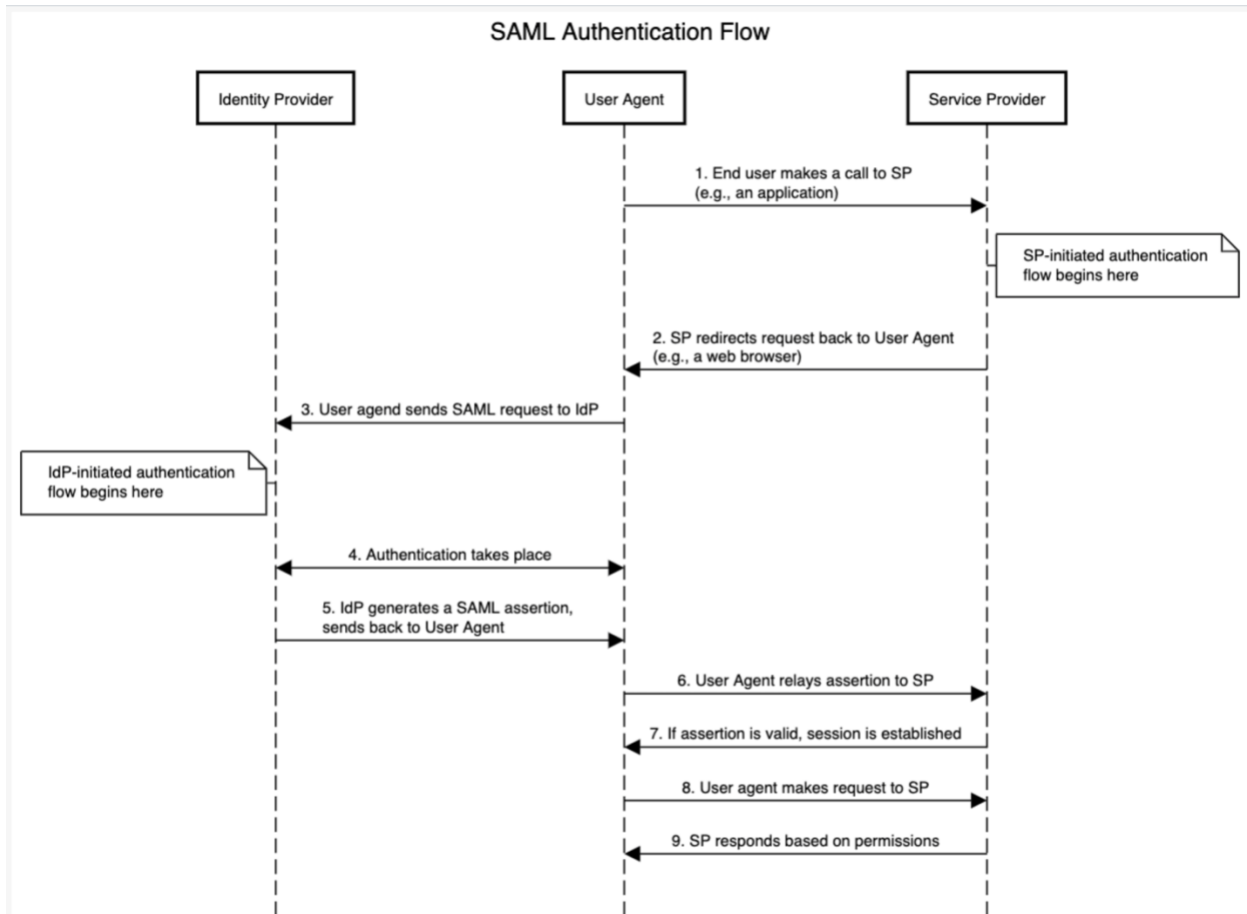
SAML Authentication Flow

Identity Provider

User Agent

Service Provider

1. End user makes a call to SP (e.g., an application)

SP-initiated authentication flow begins here

2. SP redirects request back to User Agent (e.g., a web browser)

3. User agend sends SAML request to IdP

IdP-initiated authentication flow begins here

4. Authentication takes place

5. IdP generates a SAML assertion, sends back to User Agent

6. User Agent relays assertion to SP

7. If assertion is valid, session is established

8. User agent makes request to SP

9. SP responds based on permissions